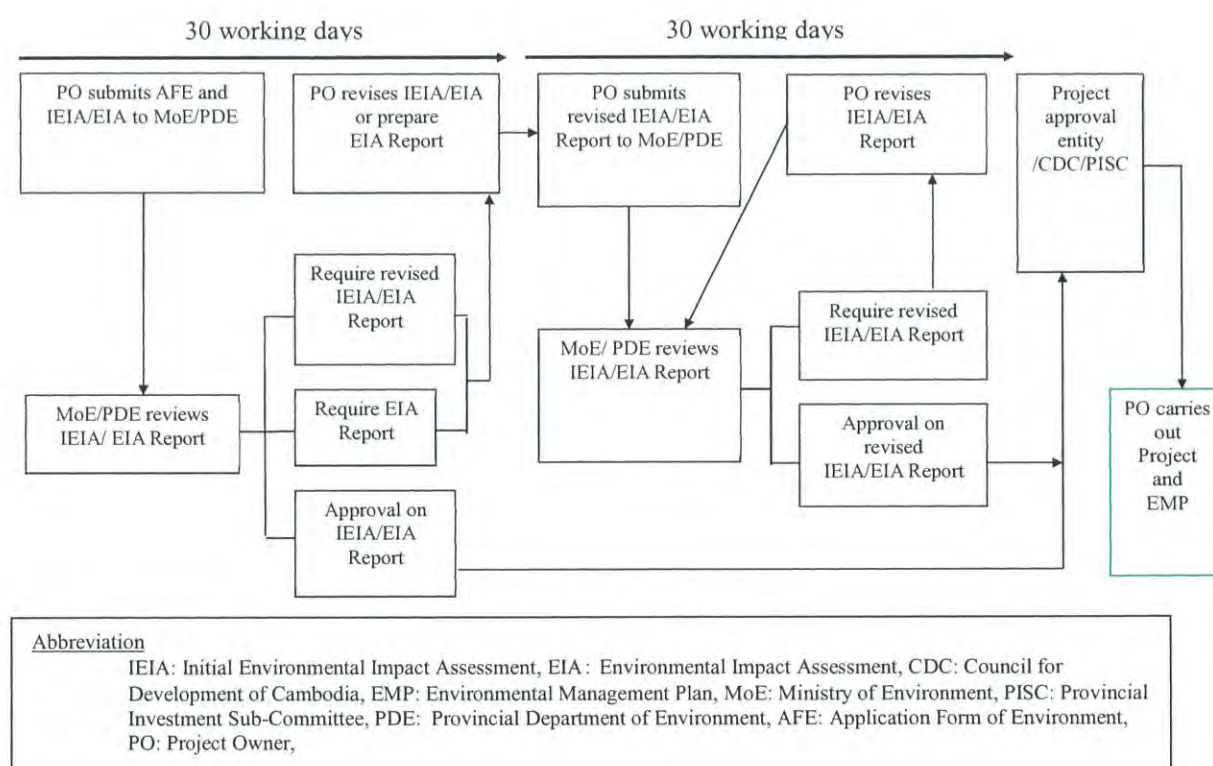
30 working days

30 working days

PO submits AFE and IEIA/EIA to MoE/PDE

PO revises IEIA/EIA or prepare EIA Report

PO submits revised IEIA/EIA Report to MoE/PDE

PO revises IEIA/EIA Report

Project approval entity /CDC/PISC

Require revised IEIA/EIA Report

MoE/ PDE reviews IEIA/EIA Report

Require revised IEIA/EIA Report

MoE/PDE reviews IEIA/ EIA Report

Require EIA Report

Approval on revised IEIA/EIA Report

PO carries out Project and EMP

Approval on IEIA/EIA Report

Abbreviation

IEIA: Initial Environmental Impact Assessment, EIA: Environmental Impact Assessment, CDC: Council for Development of Cambodia, EMP: Environmental Management Plan, MoE: Ministry of Environment, PISC: Provincial Investment Sub-Committee, PDE: Provincial Department of Environment, AFE: Application Form of Environment, PO: Project Owner,